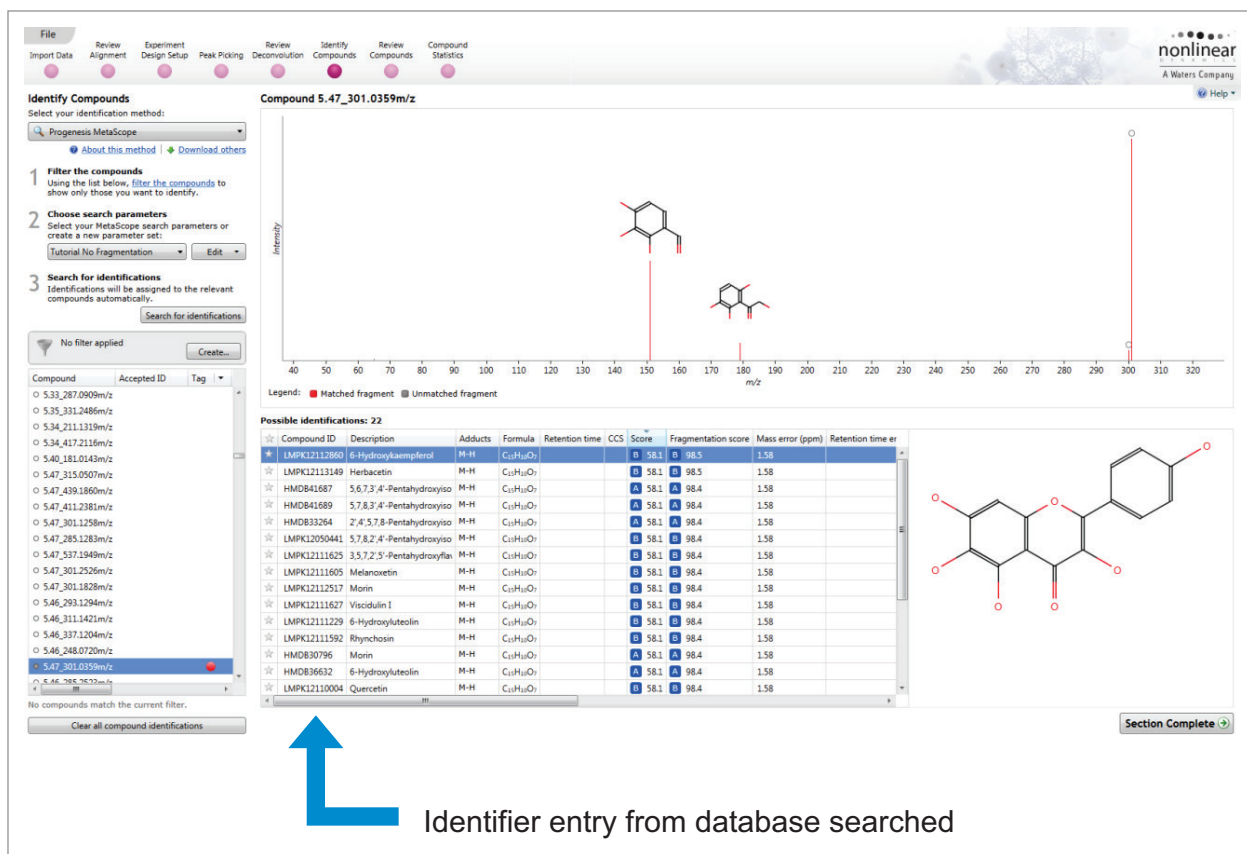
File

Import Data | Review Alignment | Experiment Design Setup | Peak Picking | Review Deconvolution | Identify Compounds | Review Compounds | Compound Statistics

nonlinear
DYNAMICS
A Waters Company

Help

Identify Compounds
Select your identification method:
Progenesis MetaScope
About this method | Download others

1 Filter the compounds
Using the list below, filter the compounds to show only those you want to identify.

2 Choose search parameters
Select your MetaScope search parameters or create a new parameter set:
Tutorial No Fragmentation | Edit

3 Search for identifications
Identifications will be assigned to the relevant compounds automatically.
Search for identifications

No filter applied
Create...

| Compound | Accepted ID | Tag |
|---|---|---|
| 5.33_287.0909m/z | | |
| 5.35_331.2486m/z | | |
| 5.34_211.1319m/z | | |
| 5.34_417.2116m/z | | |
| 5.40_181.0143m/z | | |
| 5.47_315.0507m/z | | |
| 5.47_439.1860m/z | | |
| 5.47_411.2381m/z | | |
| 5.47_301.1258m/z | | |
| 5.47_285.1283m/z | | |
| 5.47_537.1949m/z | | |
| 5.47_301.2526m/z | | |
| 5.47_301.1828m/z | | |
| 5.46_293.1294m/z | | |
| 5.46_311.1421m/z | | |
| 5.46_337.1204m/z | | |
| 5.46_248.0720m/z | | |
| 5.47_301.0359m/z | | |
| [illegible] | | |

No compounds match the current filter.
Clear all compound identifications

Compound 5.47_301.0359m/z

Intensity

40 50 60 70 80 90 100 110 120 130 140 150 160 170 180 190 200 210 220 230 240 250 260 270 280 290 300 310 320
m/z

Legend: Matched fragment Unmatched fragment

Possible identifications: 22

| Compound ID | Description | Adducts | Formula | Retention time | CCS | Score | Fragmentation score | Mass error (ppm) | Retention time er |
|---|---|---|---|---|---|---|---|---|---|
| LMPK12112860 | 6-Hydroxykaempferol | M-H | $C_{15}H_{10}O_7$ | | | B 58.1 | B 98.5 | 1.58 | |
| LMPK12113149 | Herbacetin | M-H | $C_{15}H_{10}O_7$ | | | B 58.1 | B 98.5 | 1.58 | |
| HMDB41687 | 5,6,7,3',4'-Pentahydroxyiso | M-H | $C_{15}H_{10}O_7$ | | | A 58.1 | A 98.4 | 1.58 | |
| HMDB41689 | 5,7,8,3',4'-Pentahydroxyiso | M-H | $C_{15}H_{10}O_7$ | | | A 58.1 | A 98.4 | 1.58 | |
| HMDB33264 | 2',4',5,7,8-Pentahydroxyiso | M-H | $C_{15}H_{10}O_7$ | | | A 58.1 | A 98.4 | 1.58 | |
| LMPK12050441 | 5,7,8,2',4'-Pentahydroxyiso | M-H | $C_{15}H_{10}O_7$ | | | B 58.1 | B 98.4 | 1.58 | |
| LMPK12111625 | 3,5,7,2',5'-Pentahydroxyflav | M-H | $C_{15}H_{10}O_7$ | | | B 58.1 | B 98.4 | 1.58 | |
| LMPK12111605 | Melanoxetin | M-H | $C_{15}H_{10}O_7$ | | | B 58.1 | B 98.4 | 1.58 | |
| LMPK12112517 | Morin | M-H | $C_{15}H_{10}O_7$ | | | B 58.1 | B 98.4 | 1.58 | |
| LMPK12111627 | Viscidulin I | M-H | $C_{15}H_{10}O_7$ | | | B 58.1 | B 98.4 | 1.58 | |
| LMPK12111229 | 6-Hydroxyluteolin | M-H | $C_{15}H_{10}O_7$ | | | B 58.1 | B 98.4 | 1.58 | |
| LMPK12111592 | Rhynchosin | M-H | $C_{15}H_{10}O_7$ | | | B 58.1 | B 98.4 | 1.58 | |
| HMDB30796 | Morin | M-H | $C_{15}H_{10}O_7$ | | | A 58.1 | A 98.4 | 1.58 | |
| HMDB36632 | 6-Hydroxyluteolin | M-H | $C_{15}H_{10}O_7$ | | | A 58.1 | A 98.4 | 1.58 | |
| LMPK12110004 | Quercetin | M-H | $C_{15}H_{10}O_7$ | | | B 58.1 | B 98.4 | 1.58 | |

Section Complete

Identifier entry from database searched